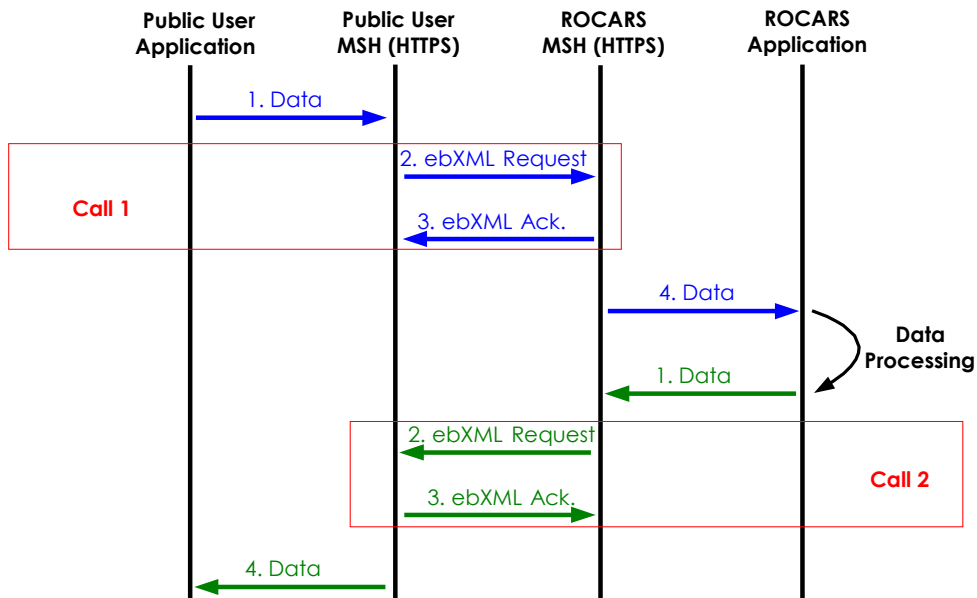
Public User Application

Public User MSH (HTTPS)

ROCARS MSH (HTTPS)

ROCARS Application

1. Data

2. ebXML Request

Call 1

3. ebXML Ack.

4. Data

Data Processing

1. Data

2. ebXML Request

Call 2

3. ebXML Ack.

4. Data